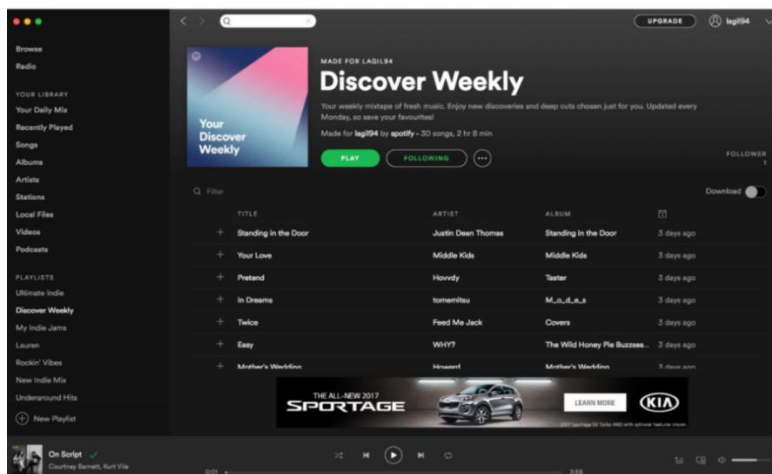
UPGRADE lagil94

Browse
Radio

YOUR LIBRARY
Your Daily Mix
Recently Played
Songs
Albums
Artists
Stations
Local Files
Videos
Podcasts

PLAYLISTS
Ultimate Indie
Discover Weekly
My Indie Jams
Lauren
Rockin' Vibes
New Indie Mix
Underground Hits

New Playlist

Your Discover Weekly

MADE FOR LAGIL94
Discover Weekly
Your weekly mixtape of fresh music. Enjoy new discoveries and deep cuts chosen just for you. Updated every Monday, so save your favourites!
Made for lagil94 by spotify • 30 songs, 2 hr 8 min

PLAY FOLLOWING

FOLLOWER
1

Filter
Download

| | TITLE | ARTIST | ALBUM | |
|---|---|---|---|---|
| + | Standing in the Door | Justin Dean Thomas | Standing in the Door | 3 days ago |
| + | Your Love | Middle Kids | Middle Kids | 3 days ago |
| + | Pretend | Howdy | Taster | 3 days ago |
| + | In Dreams | tomemitsu | M_o_d_e_s | 3 days ago |
| + | Twice | Feed Me Jack | Covers | 3 days ago |
| + | Easy | WHY? | The Wild Honey Pie Buzzses... | 3 days ago |
| + | Mother's Wedding | Howard | Mother's Wedding | 3 days ago |

THE ALL-NEW 2017
SPORTAGE
LEARN MORE
KIA
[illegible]

On Script
Courtney Barnett, Kurt Vile
0:01
3:59